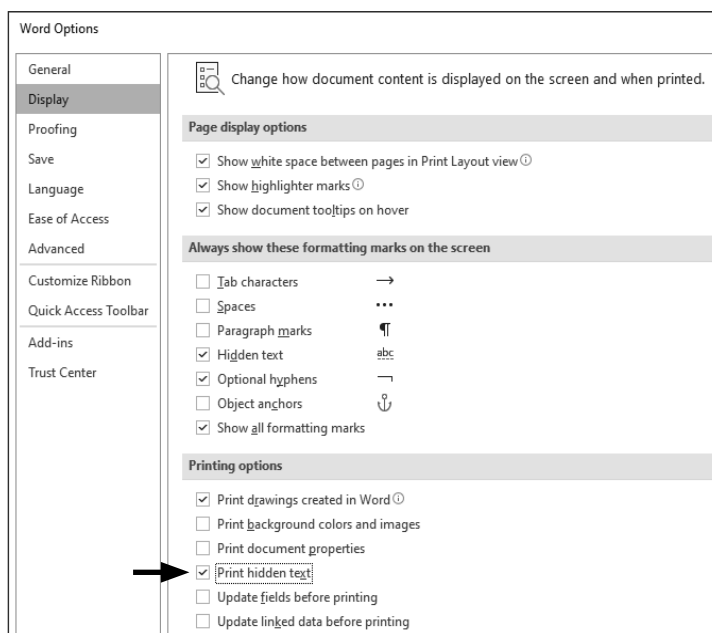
Word Options

General
Display
Proofing
Save
Language
Ease of Access
Advanced
Customize Ribbon
Quick Access Toolbar
Add-ins
Trust Center

Change how document content is displayed on the screen and when printed.

Page display options

Show white space between pages in Print Layout view ⓘ
Show highlighter marks ⓘ
Show document tooltips on hover

Always show these formatting marks on the screen

Tab characters →
Spaces ···
Paragraph marks ¶
Hidden text abc
Optional hyphens ¬
Object anchors ⚓
Show all formatting marks

Printing options

Print drawings created in Word ⓘ
Print background colors and images
Print document properties
Print hidden text
Update fields before printing
Update linked data before printing